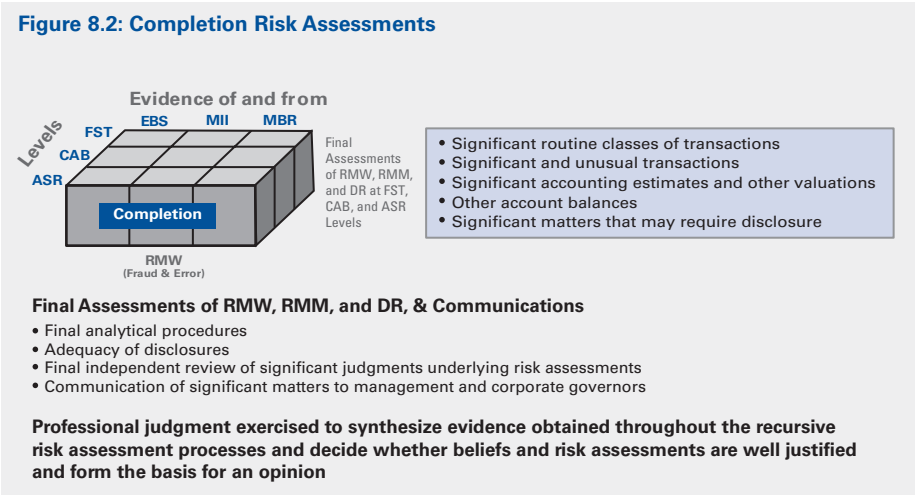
Figure 8.2: Completion Risk Assessments

Evidence of and from

EBS MII MBR

Levels

FST

CAB

ASR

Completion

RMW
(Fraud & Error)

Final Assessments of RMW, RMM, and DR at FST, CAB, and ASR Levels

• Significant routine classes of transactions
• Significant and unusual transactions
• Significant accounting estimates and other valuations
• Other account balances
• Significant matters that may require disclosure

Final Assessments of RMW, RMM, and DR, & Communications

• Final analytical procedures
• Adequacy of disclosures
• Final independent review of significant judgments underlying risk assessments
• Communication of significant matters to management and corporate governors

Professional judgment exercised to synthesize evidence obtained throughout the recursive risk assessment processes and decide whether beliefs and risk assessments are well justified and form the basis for an opinion